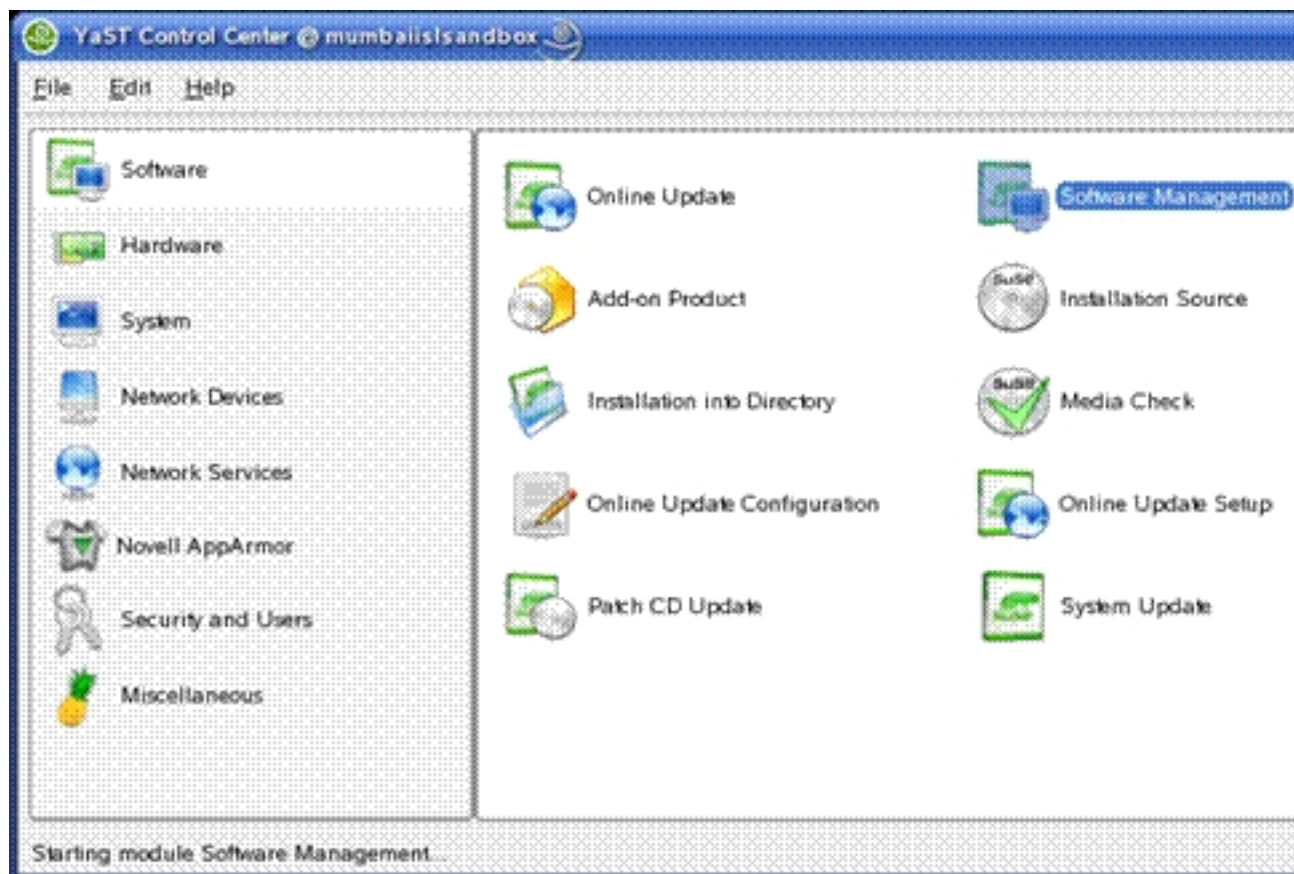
YaST Control Center @ mumbaislsandbox

File Edit Help

Software
Hardware
System
Network Devices
Network Services
Novell AppArmor
Security and Users
Miscellaneous

Online Update
Software Management
Add-on Product
Installation Source
Installation into Directory
Media Check
Online Update Configuration
Online Update Setup
Patch CD Update
System Update

Starting module Software Management...